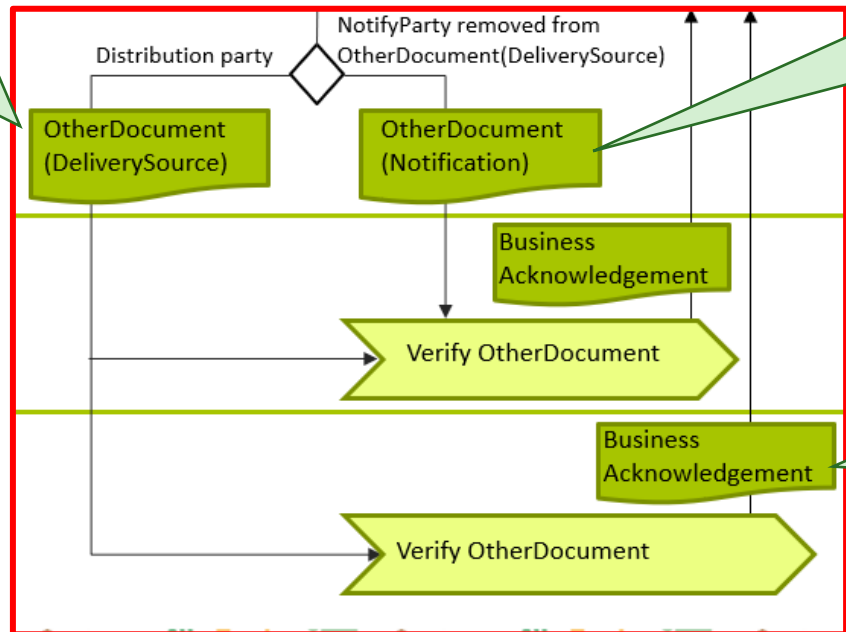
Distribution party

NotifyParty removed from OtherDocument(DeliverySource)

OtherDocument (DeliverySource)

OtherDocument (Notification)

Business Acknowledgement

Verify OtherDocument

Business Acknowledgement

Verify OtherDocument